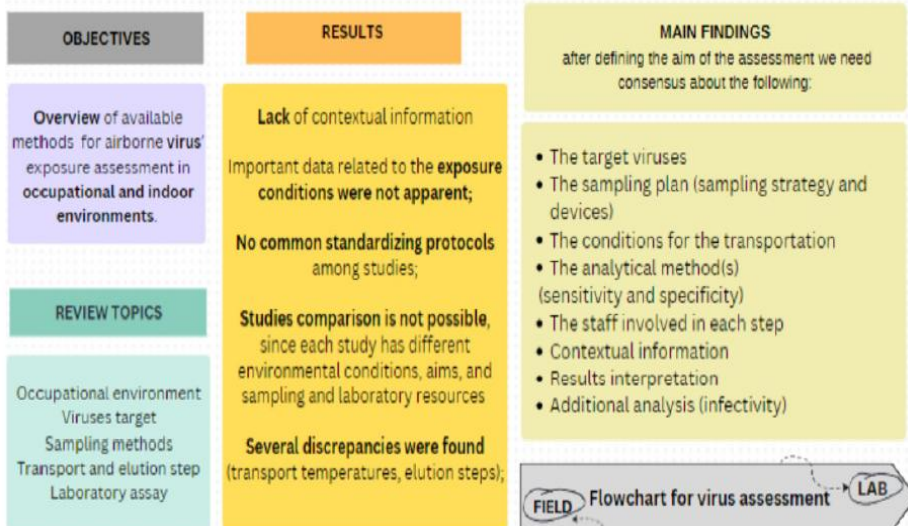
OBJECTIVES

Overview of available methods for airborne virus' exposure assessment in occupational and indoor environments.

REVIEW TOPICS

Occupational environment
Viruses target
Sampling methods
Transport and elution step
Laboratory assay

RESULTS

Lack of contextual information

Important data related to the exposure conditions were not apparent;

No common standardizing protocols among studies;

Studies comparison is not possible, since each study has different environmental conditions, aims, and sampling and laboratory resources

Several discrepancies were found (transport temperatures, elution steps);

MAIN FINDINGS
after defining the aim of the assessment we need consensus about the following:

• The target viruses
• The sampling plan (sampling strategy and devices)
• The conditions for the transportation
• The analytical method(s) (sensitivity and specificity)
• The staff involved in each step
• Contextual information
• Results interpretation
• Additional analysis (infectivity)

FIELD Flowchart for virus assessment LAB